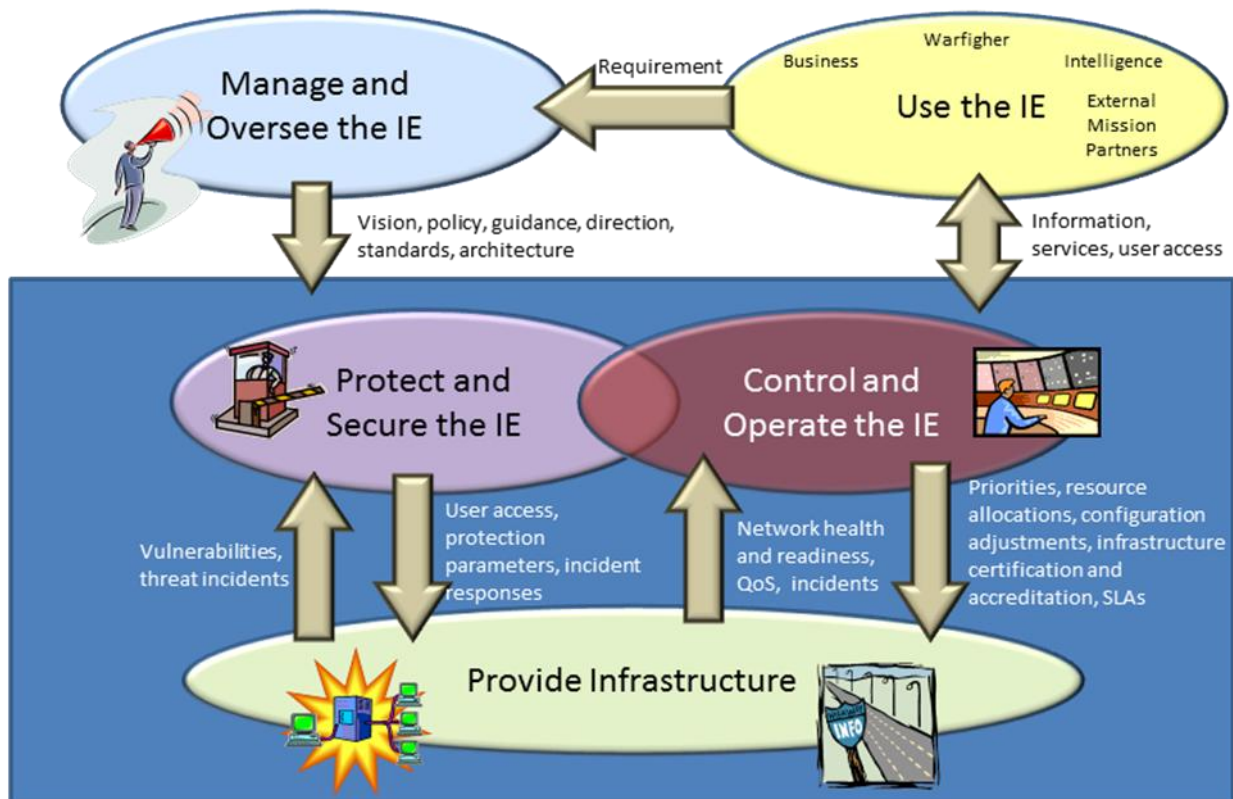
Manage and Oversee the IE

Requirement

Business

Warfigher

Intelligence

Use the IE

External Mission Partners

Vision, policy, guidance, direction, standards, architecture

Information, services, user access

Protect and Secure the IE

Control and Operate the IE

Vulnerabilities, threat incidents

User access, protection parameters, incident responses

Network health and readiness, QoS, incidents

Priorities, resource allocations, configuration adjustments, infrastructure certification and accreditation, SLAs

Provide Infrastructure

INFO